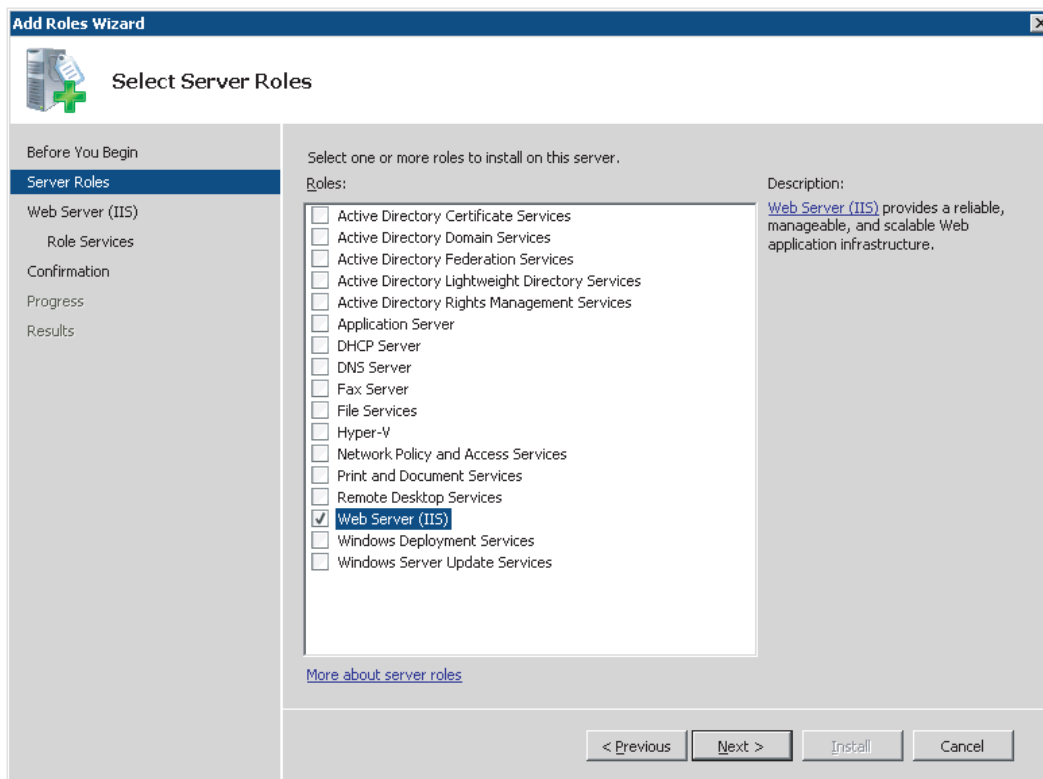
Add Roles Wizard

Select Server Roles

Before You Begin
Server Roles
Web Server (IIS)
Role Services
Confirmation
Progress
Results

Select one or more roles to install on this server.

Roles:

Active Directory Certificate Services
Active Directory Domain Services
Active Directory Federation Services
Active Directory Lightweight Directory Services
Active Directory Rights Management Services
Application Server
DHCP Server
DNS Server
Fax Server
File Services
Hyper-V
Network Policy and Access Services
Print and Document Services
Remote Desktop Services
Web Server (IIS)
Windows Deployment Services
Windows Server Update Services

Description:

Web Server (IIS) provides a reliable, manageable, and scalable Web application infrastructure.

More about server roles

< Previous
Next >
Install
Cancel